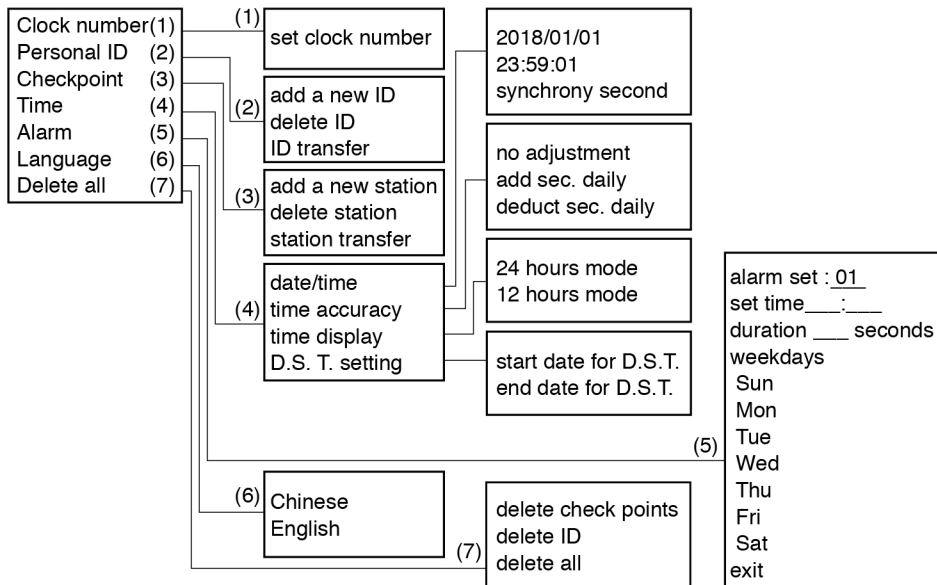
Clock number(1)
Personal ID (2)
Checkpoint (3)
Time (4)
Alarm (5)
Language (6)
Delete all (7)

(1) set clock number

(2) add a new ID
delete ID
ID transfer

(3) add a new station
delete station
station transfer

(4) date/time
time accuracy
time display
D.S. T. setting

2018/01/01
23:59:01
synchrony second

no adjustment
add sec. daily
deduct sec. daily

24 hours mode
12 hours mode

start date for D.S.T.
end date for D.S.T.

(5)
alarm set : 01
set time___:___
duration ___ seconds
weekdays
Sun
Mon
Tue
Wed
Thu
Fri
Sat
exit

(6) Chinese
English

(7)
delete check points
delete ID
delete all